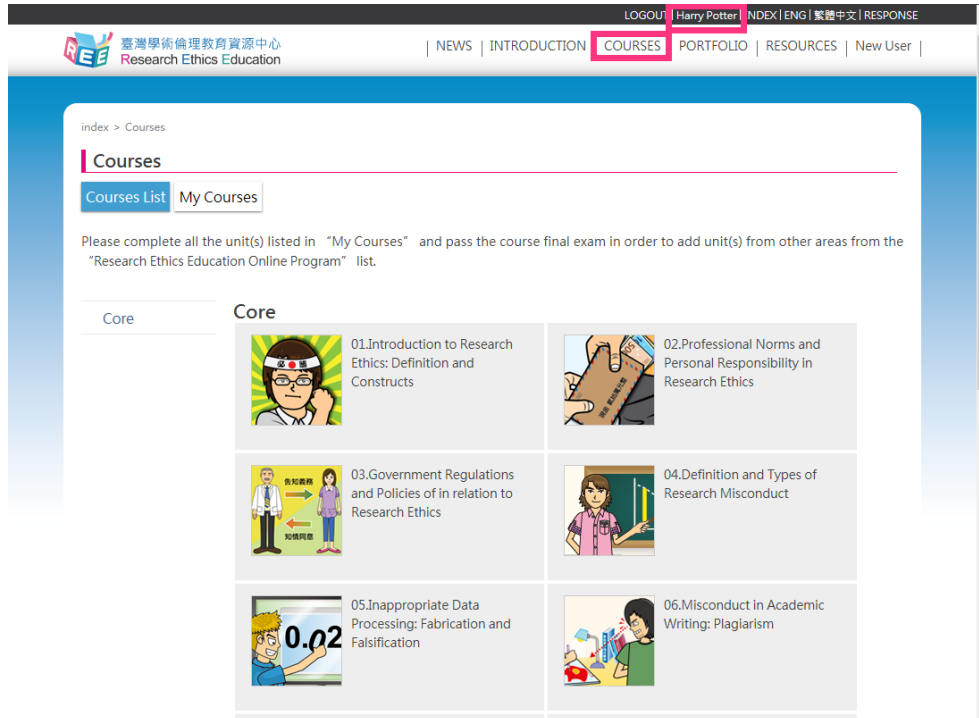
LOGOUT | Harry Potter | INDEX | ENG | 繁體中文 | RESPONSE

REE 臺灣學術倫理教育資源中心 Research Ethics Education

| NEWS | INTRODUCTION | COURSES | PORTFOLIO | RESOURCES | New User |

index > Courses

Courses

Courses List My Courses

Please complete all the unit(s) listed in "My Courses" and pass the course final exam in order to add unit(s) from other areas from the "Research Ethics Education Online Program" list.

Core

Core

01.Introduction to Research Ethics: Definition and Constructs

02.Professional Norms and Personal Responsibility in Research Ethics

告知義務
知情同意

03.Government Regulations and Policies of in relation to Research Ethics

04.Definition and Types of Research Misconduct

0.02

05.Inappropriate Data Processing: Fabrication and Falsification

06.Misconduct in Academic Writing: Plagiarism